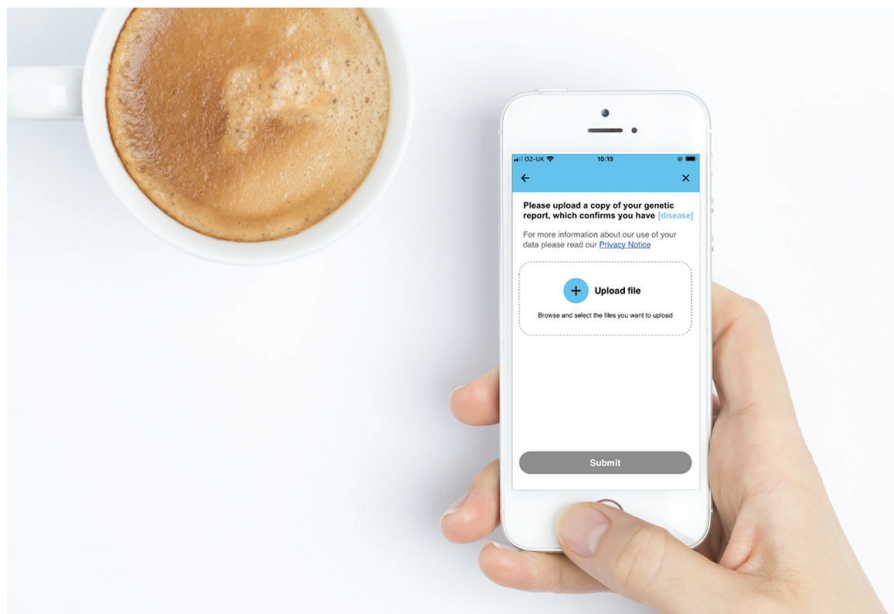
O2-UK 10:19

←
×

Please upload a copy of your genetic report, which confirms you have [disease]

For more information about our use of your data please read our Privacy Notice

+ Upload file

Browse and select the files you want to upload

Submit